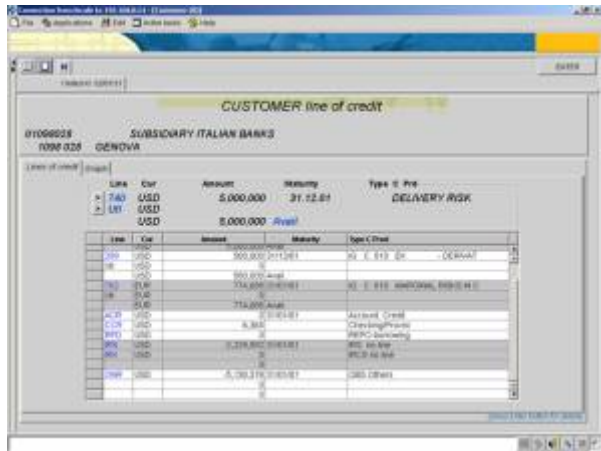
CUSTOMER line of credit

01098028 SUBSIDIARY ITALIAN BANKS
1098 028 GENOVA

Lines of credit

| Line | Cur | Amount | Maturity | Type C Prd |
|---|---|---|---|---|
| 740 | USD | 5,000,000 | 31.12.01 | DELIVERY RISK |
| UR | USD | | | |
| | USD | 5,000,000 Avail | | |

| Line | Cur | Amount | Maturity | Type C Prod |
|---|---|---|---|---|
| 200 | USD | 500,000 | 31.12.01 | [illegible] DERIVAT |
| UR | USD | 0 | | |
| | USD | 500,000 Avail | | |
| 762 | EUR | 774,685 | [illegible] | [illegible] |
| UR | EUR | 0 | | |
| | EUR | 774,685 Avail | | |
| ACR | USD | 0 | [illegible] | Account Credit |
| CCR | USD | 6,369 | | Checking/Provisi |
| RPO | USD | 0 | | REPO borrowing |
| IRN | USD | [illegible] | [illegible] | IRS no line |
| IRX | USD | 0 | | IRCS no line |
| | | 0 | | |
| 2999 | USD | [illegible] | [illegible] | 2999 Others |
| | | 0 | | |
| | | 0 | | |